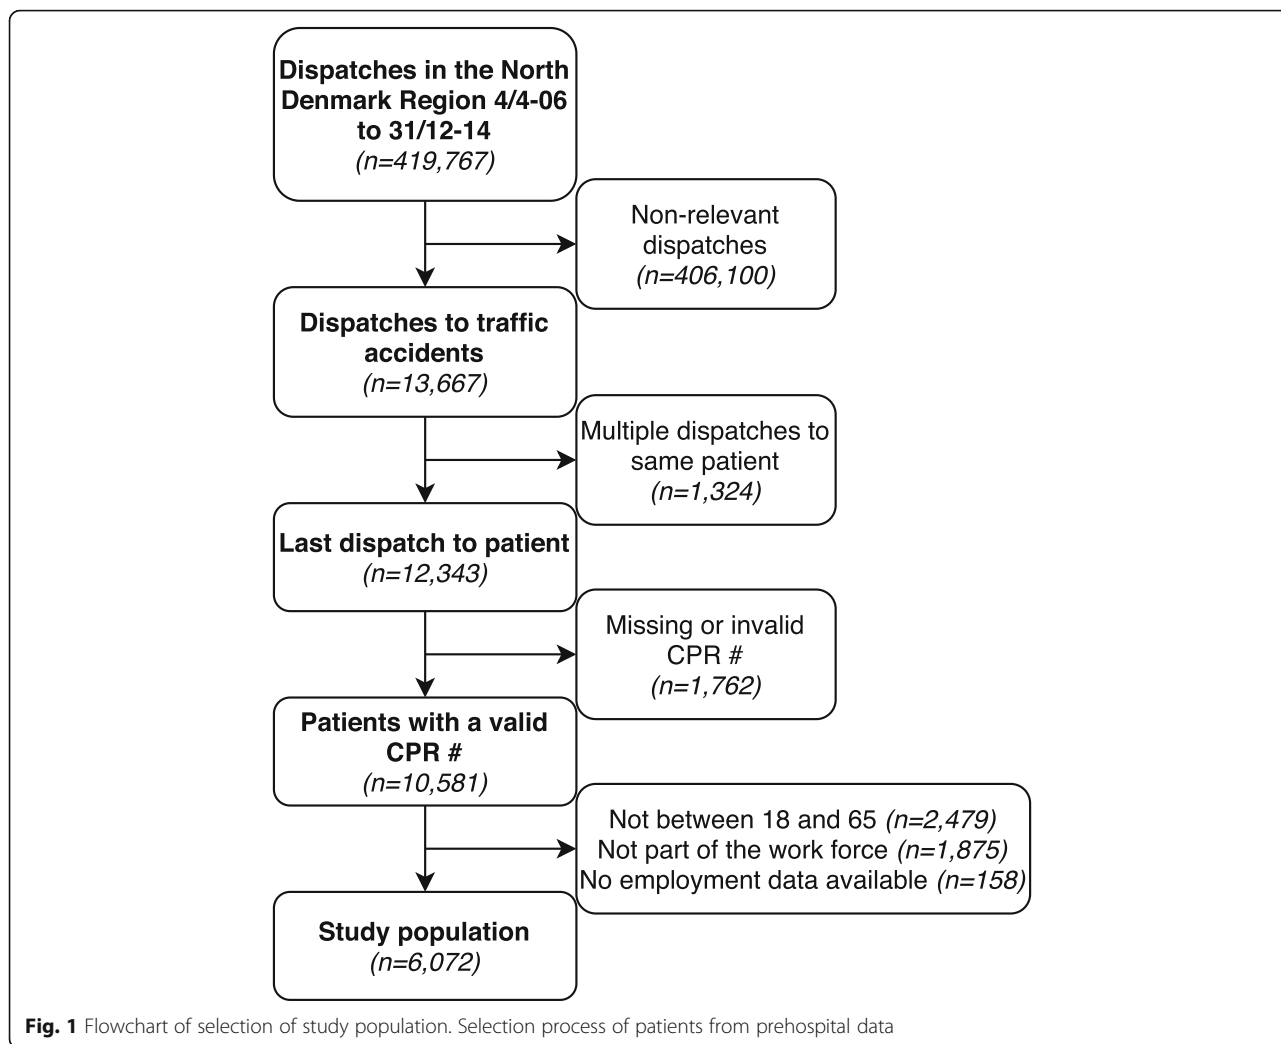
**Dispatches in the North Denmark Region 4/4-06 to 31/12-14**
*(n=419,767)*

Non-relevant dispatches
*(n=406,100)*

**Dispatches to traffic accidents**
*(n=13,667)*

Multiple dispatches to same patient
*(n=1,324)*

**Last dispatch to patient**
*(n=12,343)*

Missing or invalid CPR #
*(n=1,762)*

**Patients with a valid CPR #**
*(n=10,581)*

Not between 18 and 65 *(n=2,479)*
Not part of the work force *(n=1,875)*
No employment data available *(n=158)*

**Study population**
*(n=6,072)*

**Fig. 1** Flowchart of selection of study population. Selection process of patients from prehospital data